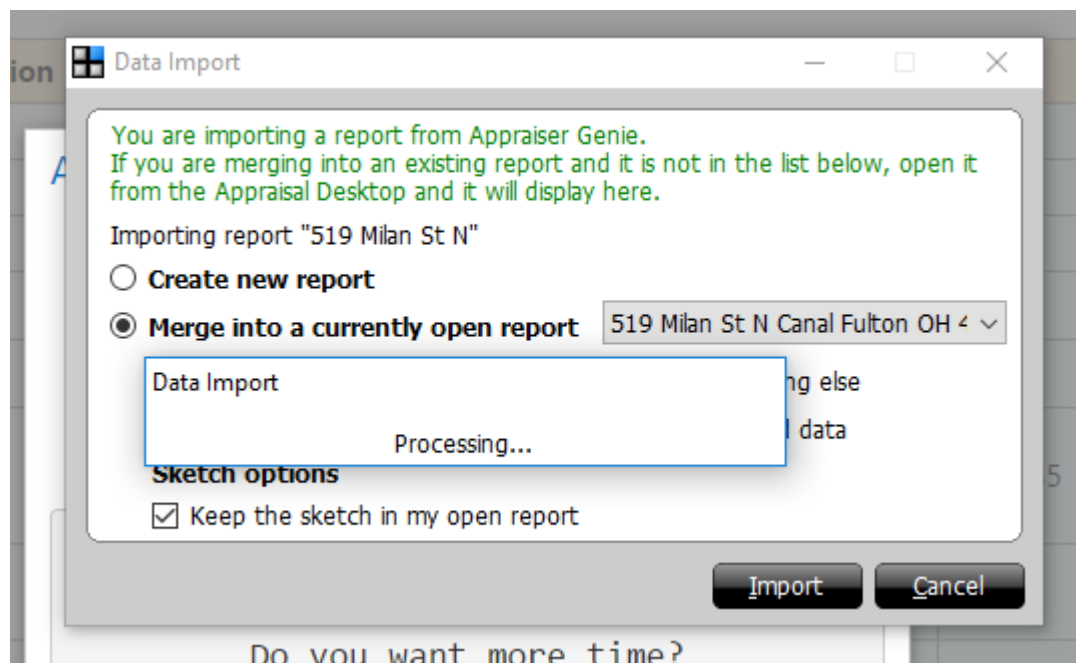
ion

Data Import

You are importing a report from Appraiser Genie.
If you are merging into an existing report and it is not in the list below, open it from the Appraisal Desktop and it will display here.

Importing report "519 Milan St N"

Create new report

Merge into a currently open report

519 Milan St N Canal Fulton OH 4

Data Import

Processing...

ng else

l data

Sketch options

Keep the sketch in my open report

Import

Cancel

A

5

Do you want more time?